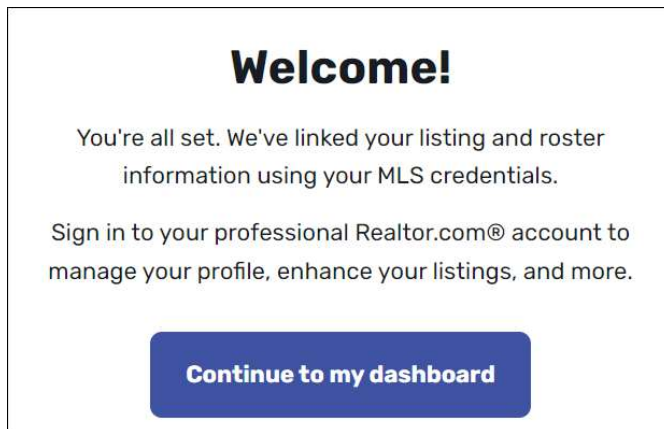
Welcome!

You're all set. We've linked your listing and roster information using your MLS credentials.

Sign in to your professional Realtor.com® account to manage your profile, enhance your listings, and more.

Continue to my dashboard